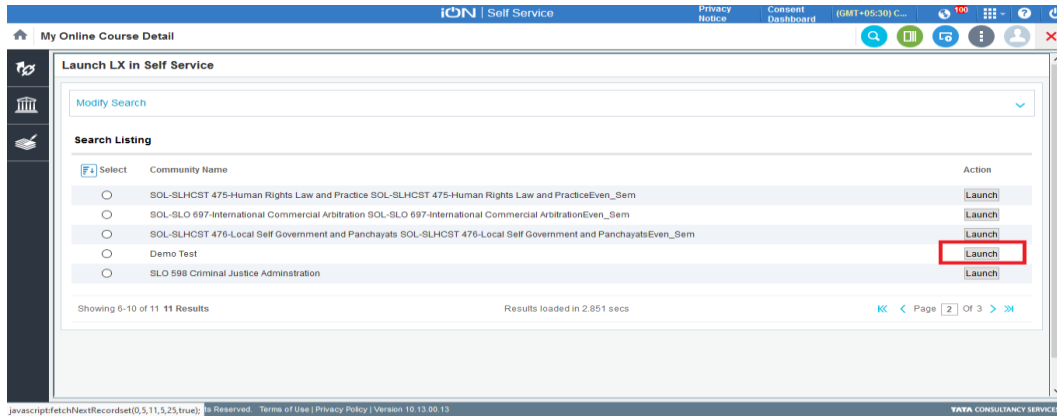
iON | Self Service Privacy Notice Consent Dashboard (GMT+05:30) C... 100

My Online Course Detail

Launch LX in Self Service

Modify Search

Search Listing

| Select | Community Name | Action |
|---|---|---|
| ○ | SOL-SLHCST 475-Human Rights Law and Practice SOL-SLHCST 475-Human Rights Law and PracticeEven_Sem | Launch |
| ○ | SOL-SLO 697-International Commercial Arbitration SOL-SLO 697-International Commercial ArbitrationEven_Sem | Launch |
| ○ | SOL-SLHCST 476-Local Self Government and Panchayats SOL-SLHCST 476-Local Self Government and PanchayatsEven_Sem | Launch |
| ○ | Demo Test | Launch |
| ○ | SLO 598 Criminal Justice Adminstration | Launch |

Showing 6-10 of 11 11 Results

Results loaded in 2.851 secs

Page 2 Of 3

javascript:fetchNextRecordset(0,5,11,5,25,true); ls Reserved. Terms of Use | Privacy Policy | Version 10.13.00.13

TATA CONSULTANCY SERVICES